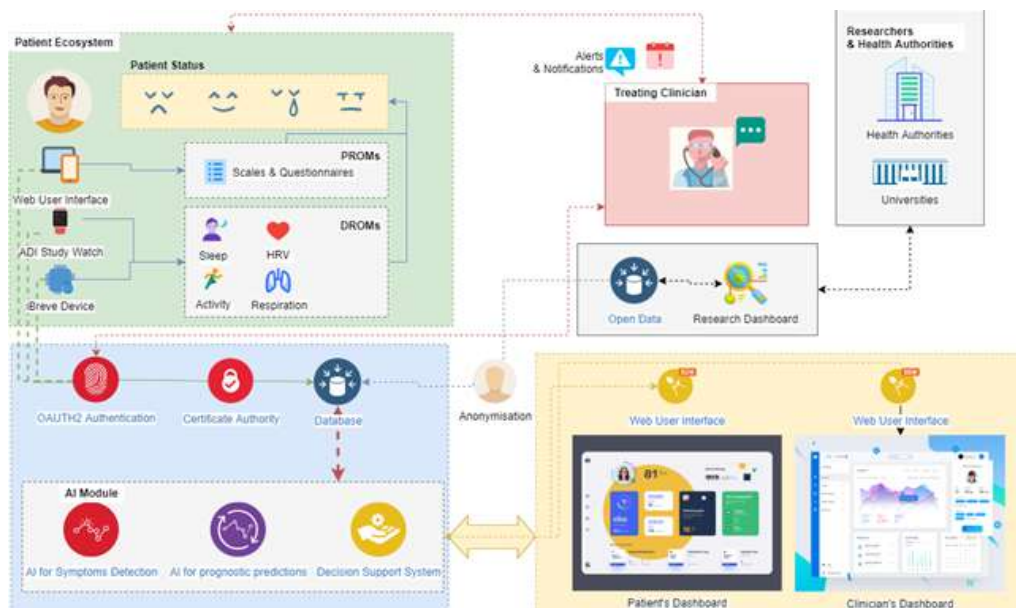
Patient Ecosystem

Patient Status

Web User Interface

ADI Study Watch

iBreve Device

PROMs

Scales & Questionnaires

DROMs

Sleep

HRV

Activity

Respiration

Alerts & Notifications

Treating Clinician

Researchers & Health Authorities

Health Authorities

Universities

Open Data

Research Dashboard

OAUTH2 Authentication

Certificate Authority

Database

Anonymisation

Web User Interface

Web User Interface

AI Module

AI for Symptoms Detection

AI for prognostic predictions

Decision Support System

81

Patient's Dashboard

Clinician's Dashboard